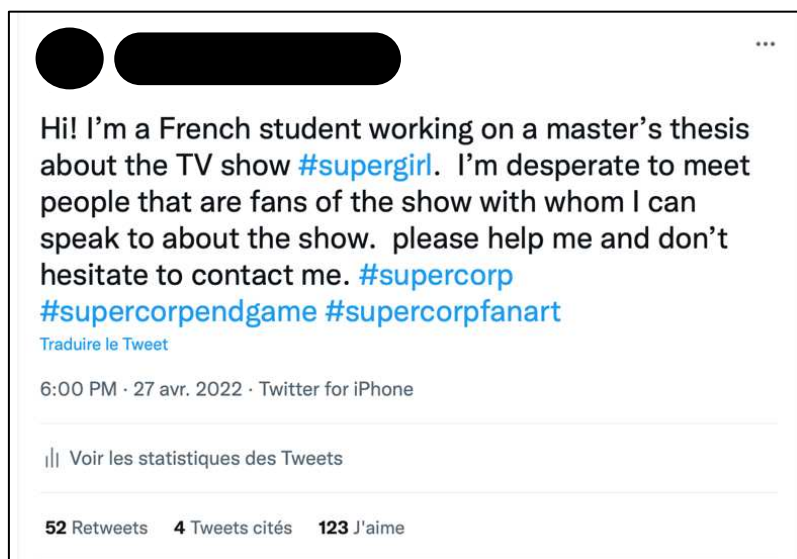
...

Hi! I'm a French student working on a master's thesis about the TV show #supergirl. I'm desperate to meet people that are fans of the show with whom I can speak to about the show. please help me and don't hesitate to contact me. #supercorp #supercorpendgame #supercorpfanart

Traduire le Tweet

6:00 PM · 27 avr. 2022 · Twitter for iPhone

Voir les statistiques des Tweets

52 Retweets 4 Tweets cités 123 J'aime